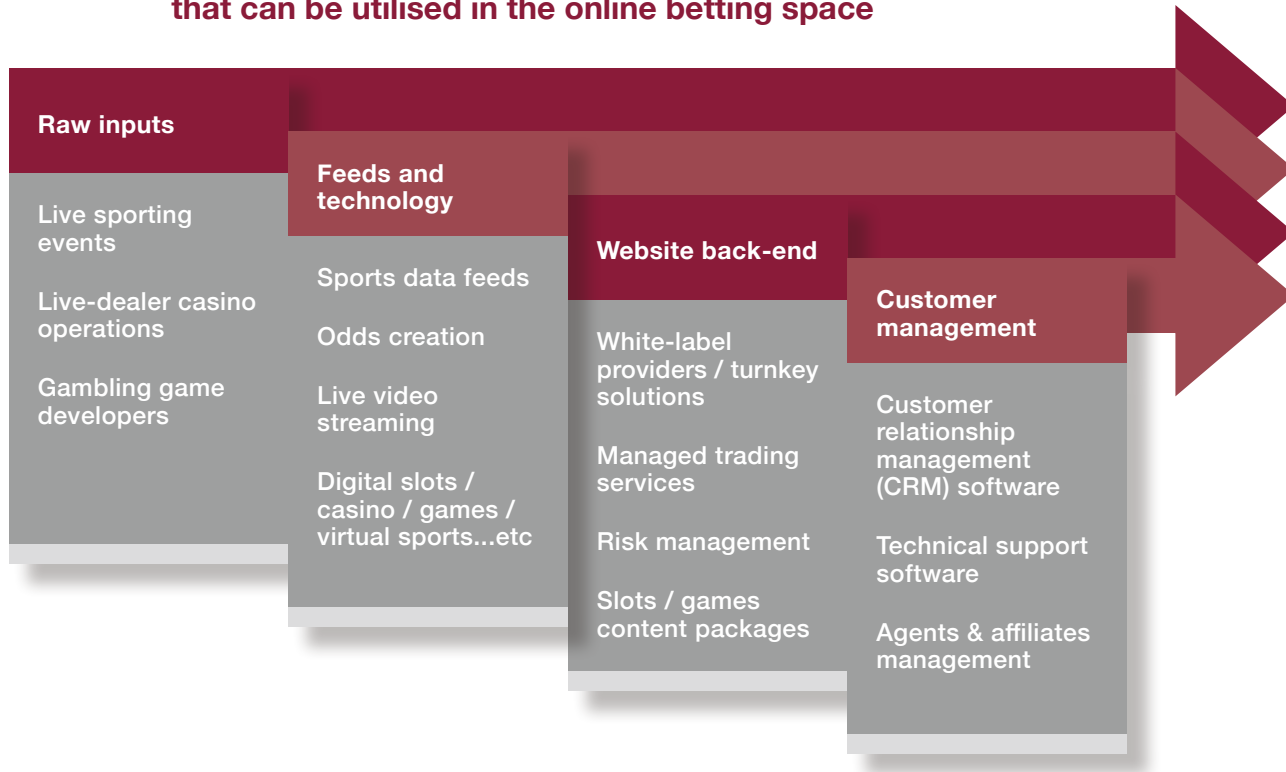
that can be utilised in the online betting space

Raw inputs

Live sporting events

Live-dealer casino operations

Gambling game developers

Feeds and technology

Sports data feeds

Odds creation

Live video streaming

Digital slots / casino / games / virtual sports...etc

Website back-end

White-label providers / turnkey solutions

Managed trading services

Risk management

Slots / games content packages

Customer management

Customer relationship management (CRM) software

Technical support software

Agents & affiliates management